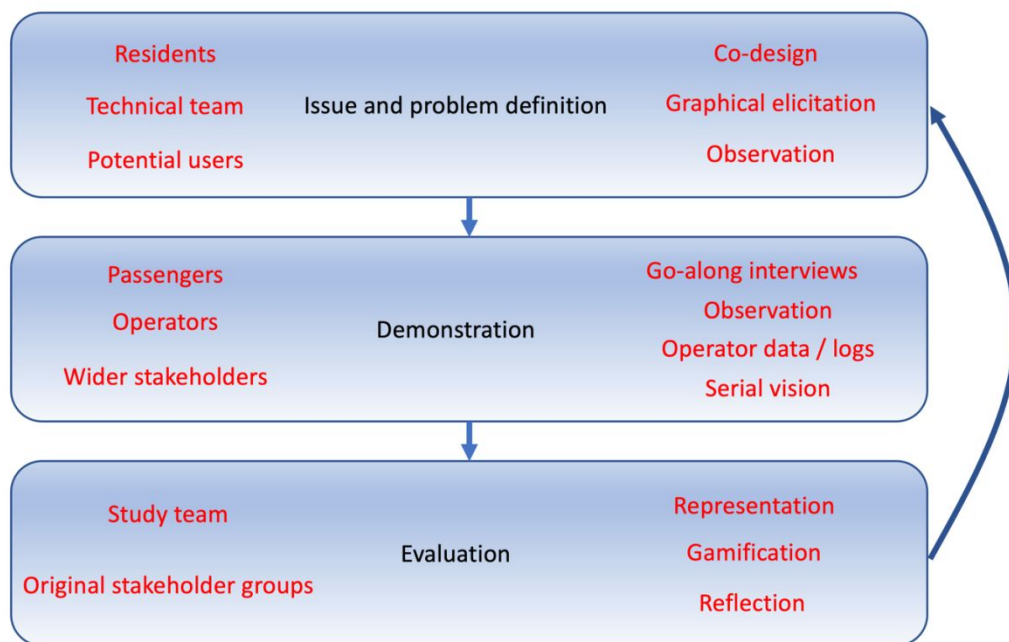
Residents
Technical team
Potential users

Issue and problem definition

Co-design
Graphical elicitation
Observation

Passengers
Operators
Wider stakeholders

Demonstration

Go-along interviews
Observation
Operator data / logs
Serial vision

Study team
Original stakeholder groups

Evaluation

Representation
Gamification
Reflection